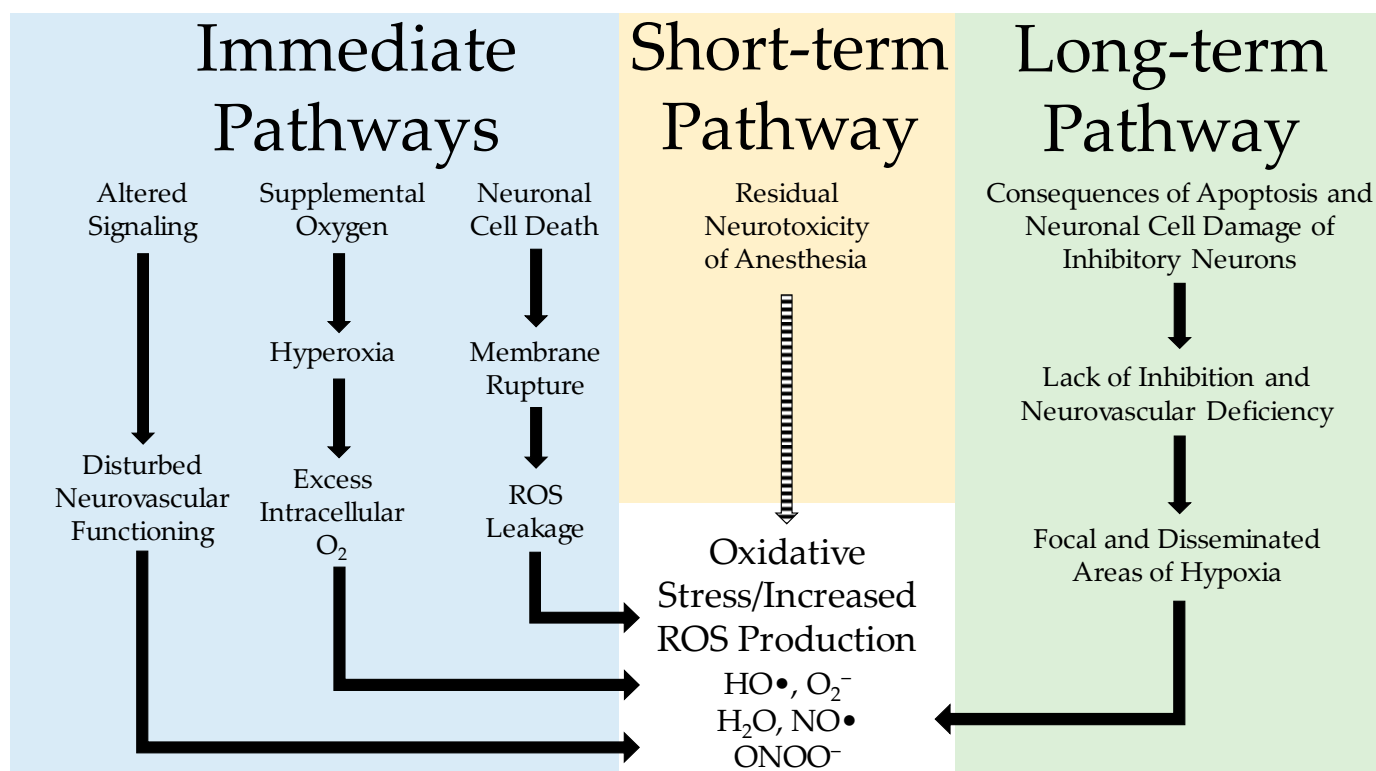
Immediate Pathways

Altered Signaling

Disturbed Neurovascular Functioning

Supplemental Oxygen

Hyperoxia

Excess Intracellular $O_2$

Neuronal Cell Death

Membrane Rupture

ROS Leakage

Short-term Pathway

Residual Neurotoxicity of Anesthesia

Long-term Pathway

Consequences of Apoptosis and Neuronal Cell Damage of Inhibitory Neurons

Lack of Inhibition and Neurovascular Deficiency

Focal and Disseminated Areas of Hypoxia

Oxidative Stress/Increased ROS Production

HO•, $O_2^-$
$H_2O$, NO•
$ONOO^-$